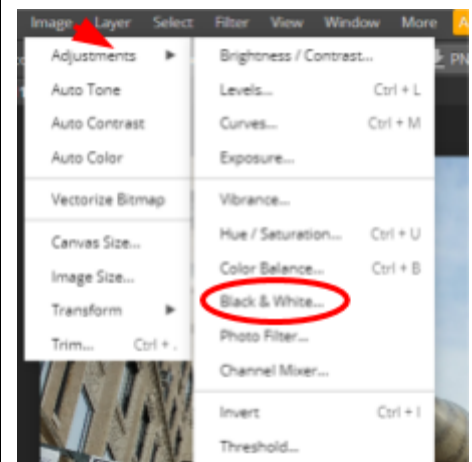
Image Layer Select Filter View Window More A

Adjustments ▶
Auto Tone
Auto Contrast
Auto Color
Vectorize Bitmap
Canvas Size...
Image Size...
Transform ▶
Trim... Ctrl + .

Brightness / Contrast...
Levels... Ctrl + L
Curves... Ctrl + M
Exposure...
Vibrance...
Hue / Saturation... Ctrl + U
Color Balance... Ctrl + B
Black & White...
Photo Filter...
Channel Mixer...
Invert Ctrl + I
Threshold...

PN